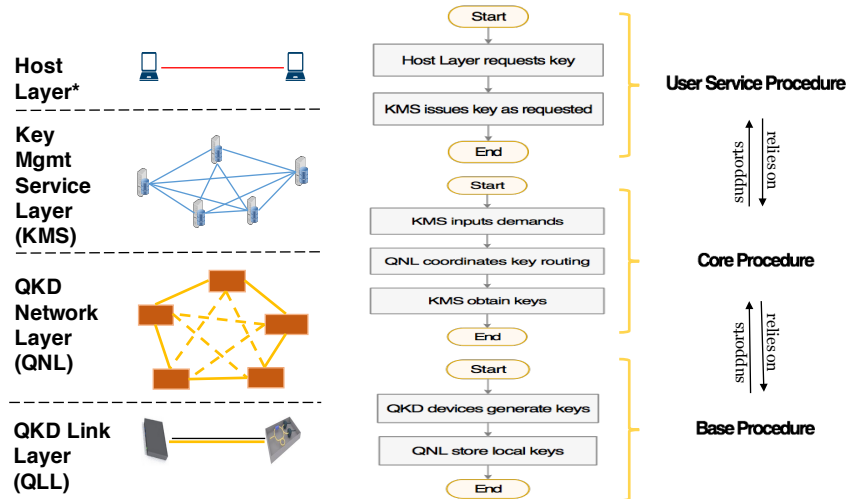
Host Layer*

Key Mgmt Service Layer (KMS)

QKD Network Layer (QNL)

QKD Link Layer (QLL)

Start

Host Layer requests key

KMS issues key as requested

End

Start

KMS inputs demands

QNL coordinates key routing

KMS obtain keys

End

Start

QKD devices generate keys

QNL store local keys

End

User Service Procedure

supports

relies on

Core Procedure

supports

relies on

Base Procedure